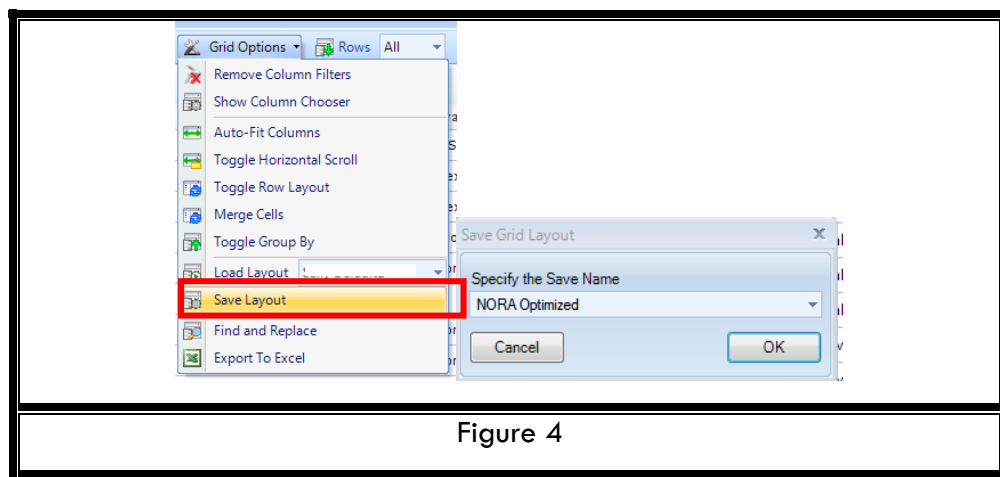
Grid Options Rows All

Remove Column Filters
Show Column Chooser
Auto-Fit Columns
Toggle Horizontal Scroll
Toggle Row Layout
Merge Cells
Toggle Group By
Load Layout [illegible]
Save Layout
Find and Replace
Export To Excel

Save Grid Layout
Specify the Save Name
NORA Optimized
Cancel
OK

Figure 4